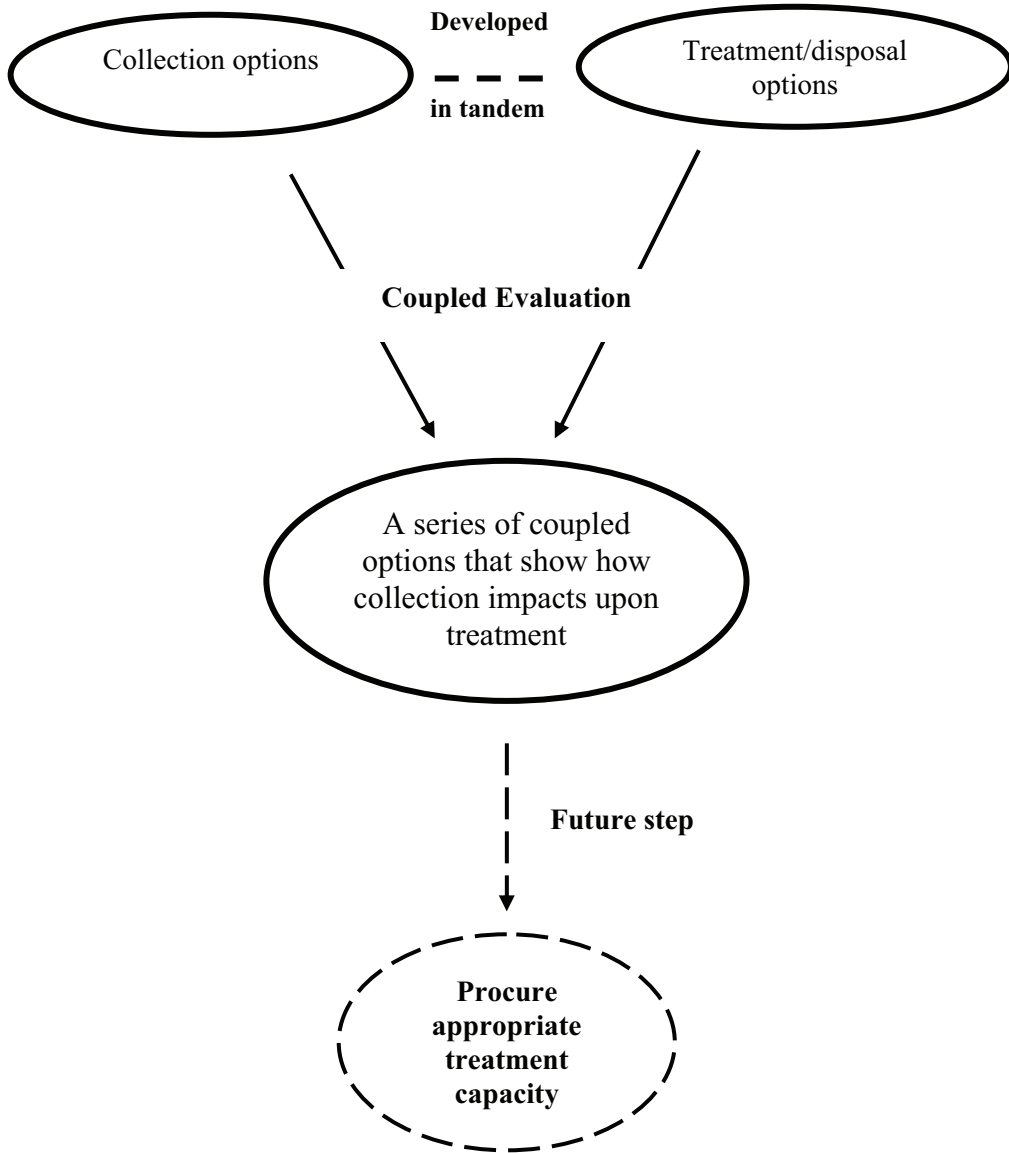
Collection options

Developed

in tandem

Treatment/disposal options

Coupled Evaluation

A series of coupled options that show how collection impacts upon treatment

Future step

Procure appropriate treatment capacity